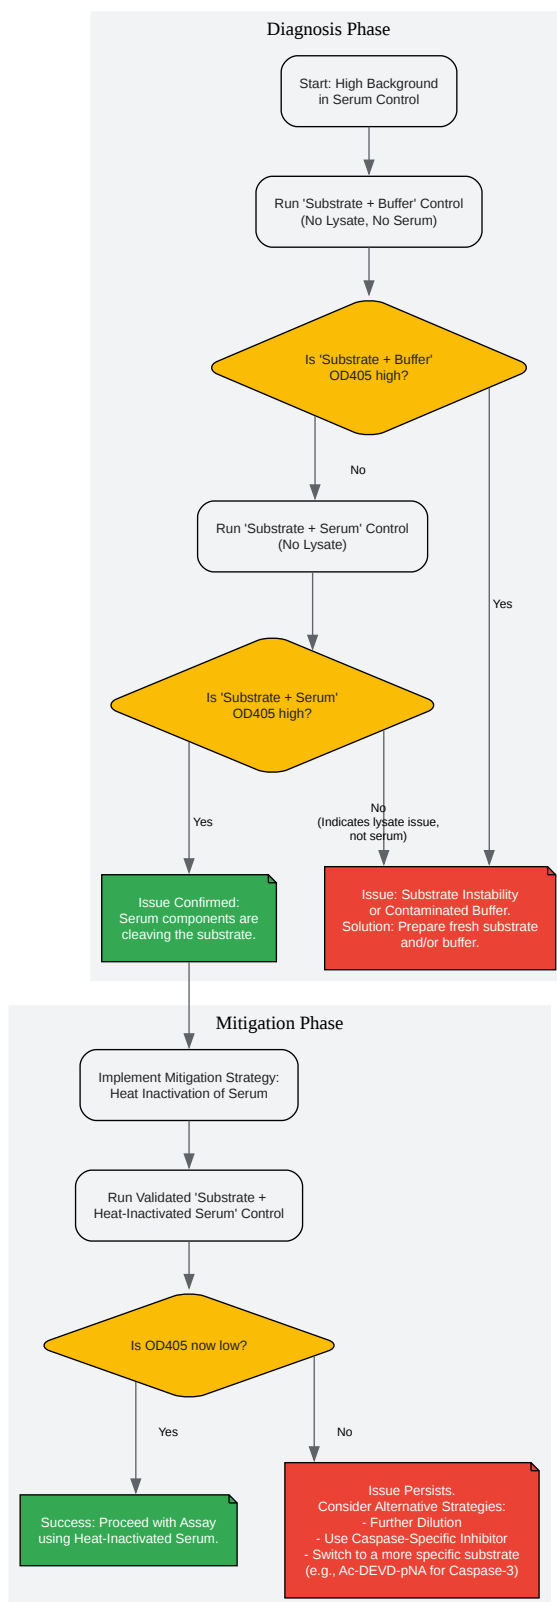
Diagnosis Phase

Start: High Background in Serum Control

Run 'Substrate + Buffer' Control (No Lysate, No Serum)

Is 'Substrate + Buffer' OD405 high?

No

Run 'Substrate + Serum' Control (No Lysate)

Yes

Is 'Substrate + Serum' OD405 high?

Yes

No (Indicates lysate issue, not serum)

Issue Confirmed: Serum components are cleaving the substrate.

Issue: Substrate Instability or Contaminated Buffer. Solution: Prepare fresh substrate and/or buffer.

Mitigation Phase

Implement Mitigation Strategy: Heat Inactivation of Serum

Run Validated 'Substrate + Heat-Inactivated Serum' Control

Is OD405 now low?

Yes

No

Success: Proceed with Assay using Heat-Inactivated Serum.

Issue Persists. Consider Alternative Strategies: - Further Dilution - Use Caspase-Specific Inhibitor - Switch to a more specific substrate (e.g., Ac-DEVD-pNA for Caspase-3)